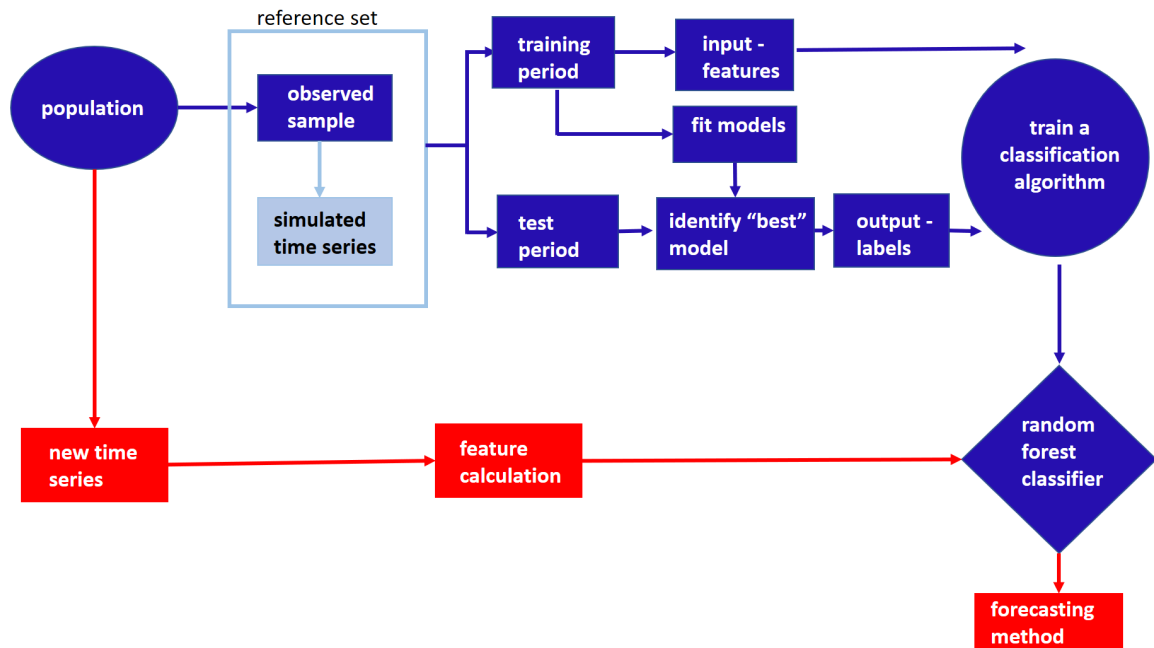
reference set

population

observed sample

simulated time series

training period

input - features

fit models

test period

identify “best” model

output - labels

train a classification algorithm

random forest classifier

new time series

feature calculation

forecasting method